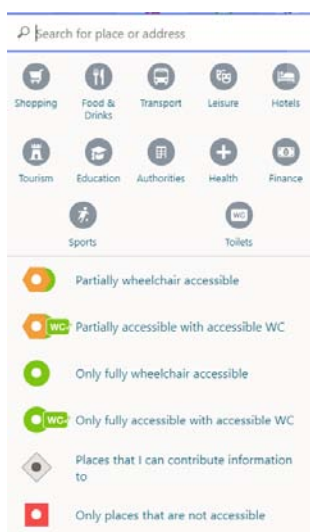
Search for place or address

Shopping
Food & Drinks
Transport
Leisure
Hotels
Tourism
Education
Authorities
Health
Finance
Sports
WC
Toilets

Partially wheelchair accessible

WC Partially accessible with accessible WC

Only fully wheelchair accessible

WC Only fully accessible with accessible WC

Places that I can contribute information to

Only places that are not accessible